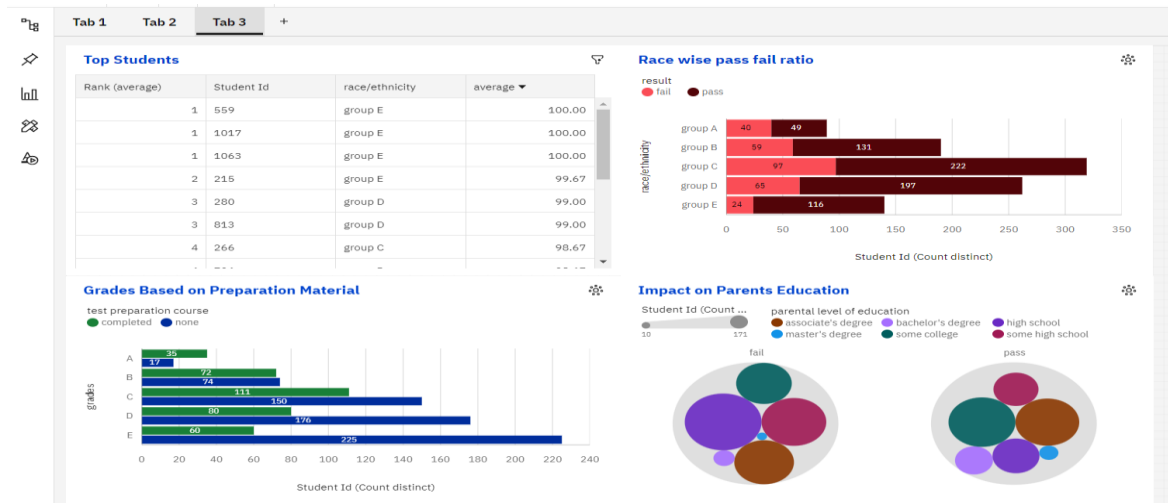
Tab 1 Tab 2 Tab 3 +

Top Students

| Rank (average) | Student Id | race/ethnicity | average ▾ |
|---|---|---|---|
| 1 | 559 | group E | 100.00 |
| 1 | 1017 | group E | 100.00 |
| 1 | 1063 | group E | 100.00 |
| 2 | 215 | group E | 99.67 |
| 3 | 280 | group D | 99.00 |
| 3 | 813 | group D | 99.00 |
| 4 | 266 | group C | 98.67 |

Race wise pass fail ratio

result
fail pass

race/ethnicity
group A 40 49
group B 59 131
group C 97 222
group D 65 197
group E 24 116
0 50 100 150 200 250 300 350
Student Id (Count distinct)

Grades Based on Preparation Material

test preparation course
completed none

grades
A 35 17
B 72 74
C 111 150
D 80 176
E 60 225
0 20 40 60 80 100 120 140 160 180 200 220 240
Student Id (Count distinct)

Impact on Parents Education

Student Id (Count ...
10 171
parental level of education
associate's degree bachelor's degree high school master's degree some college some high school

fail pass